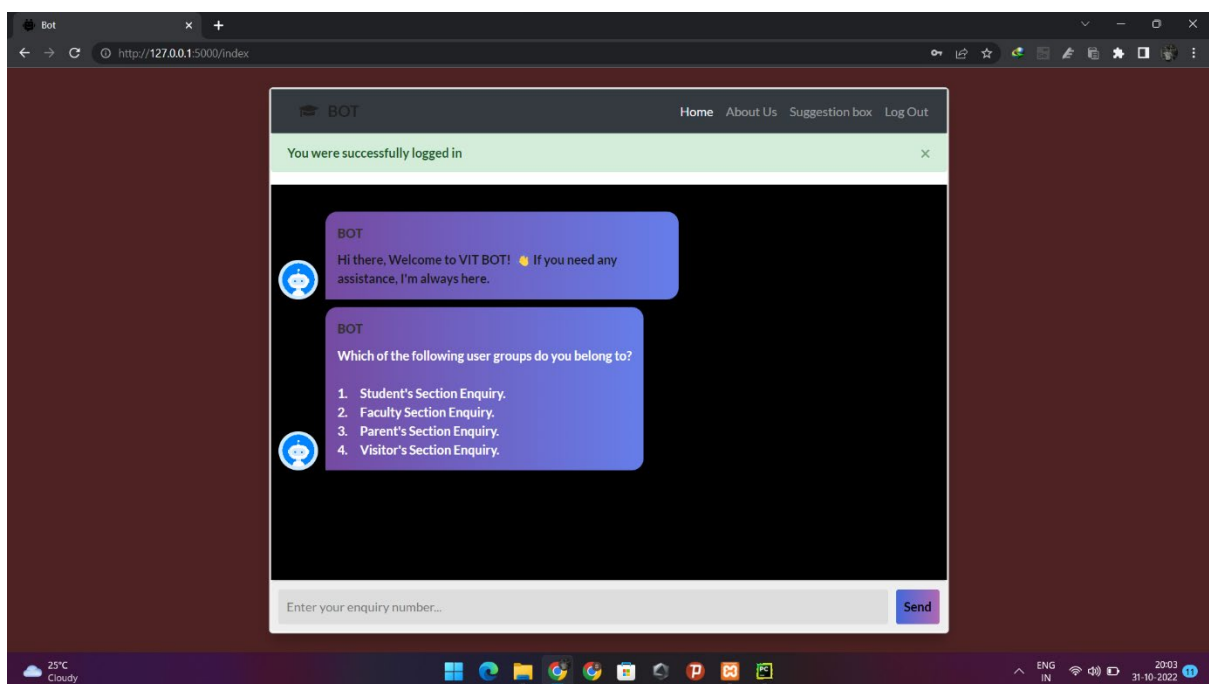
Bot

http://127.0.0.1:5000/index

BOT

Home About Us Suggestion box Log Out

You were successfully logged in ×

BOT

Hi there, Welcome to VIT BOT! 👋 If you need any assistance, I'm always here.

BOT

Which of the following user groups do you belong to?

1. Student's Section Enquiry.
2. Faculty Section Enquiry.
3. Parent's Section Enquiry.
4. Visitor's Section Enquiry.

Enter your enquiry number...

Send

25°C
Cloudy

ENG
IN

20:03
31-10-2022